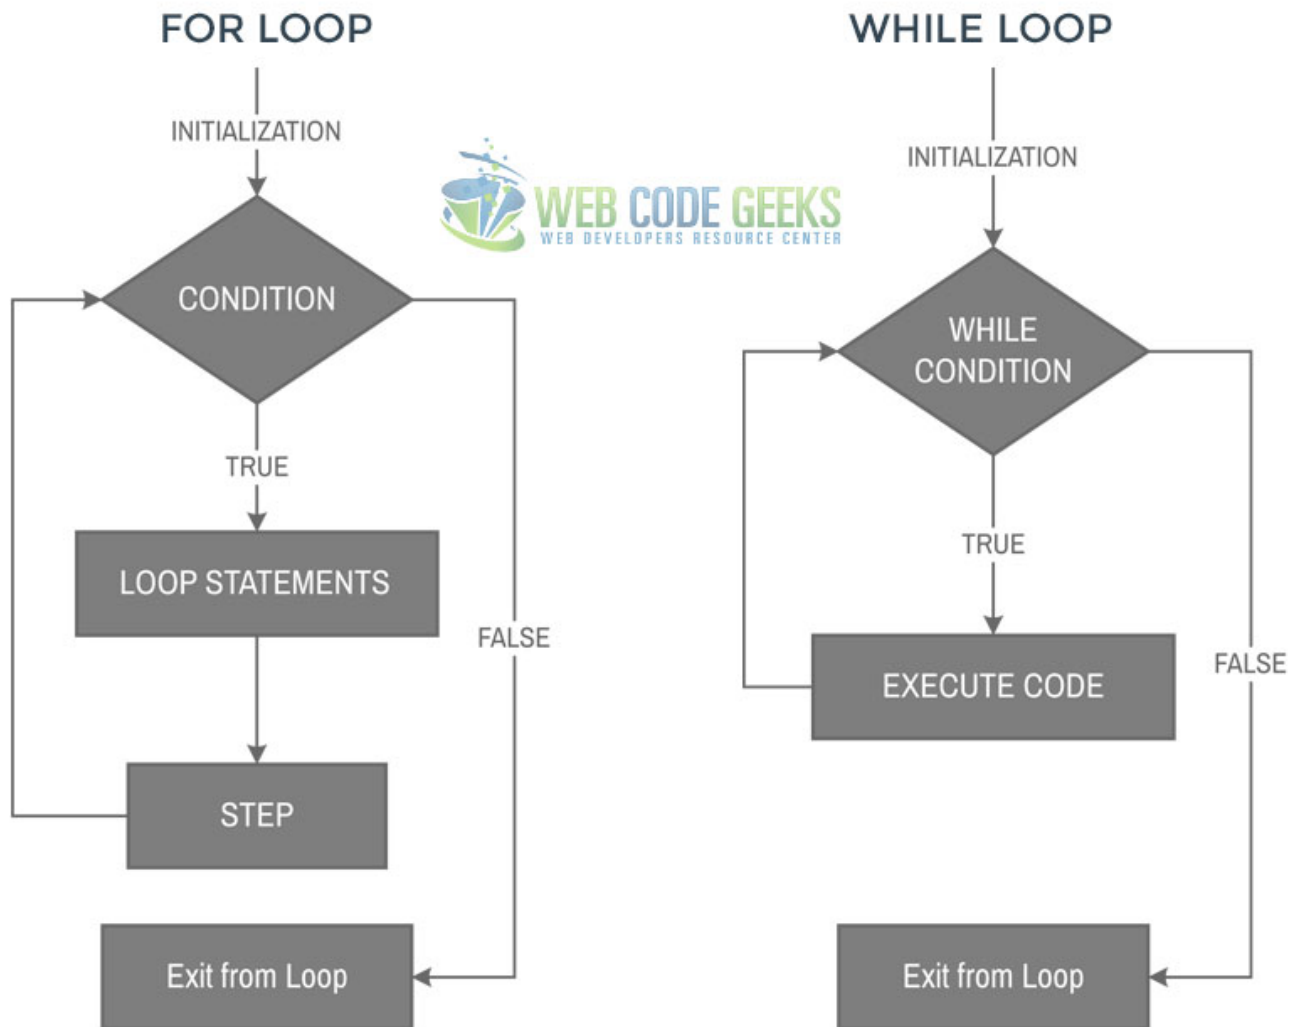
FOR LOOP

INITIALIZATION

CONDITION

TRUE

LOOP STATEMENTS

FALSE

STEP

Exit from Loop

WEB CODE GEEKS
WEB DEVELOPERS RESOURCE CENTER

WHILE LOOP

INITIALIZATION

WHILE CONDITION

TRUE

EXECUTE CODE

FALSE

Exit from Loop